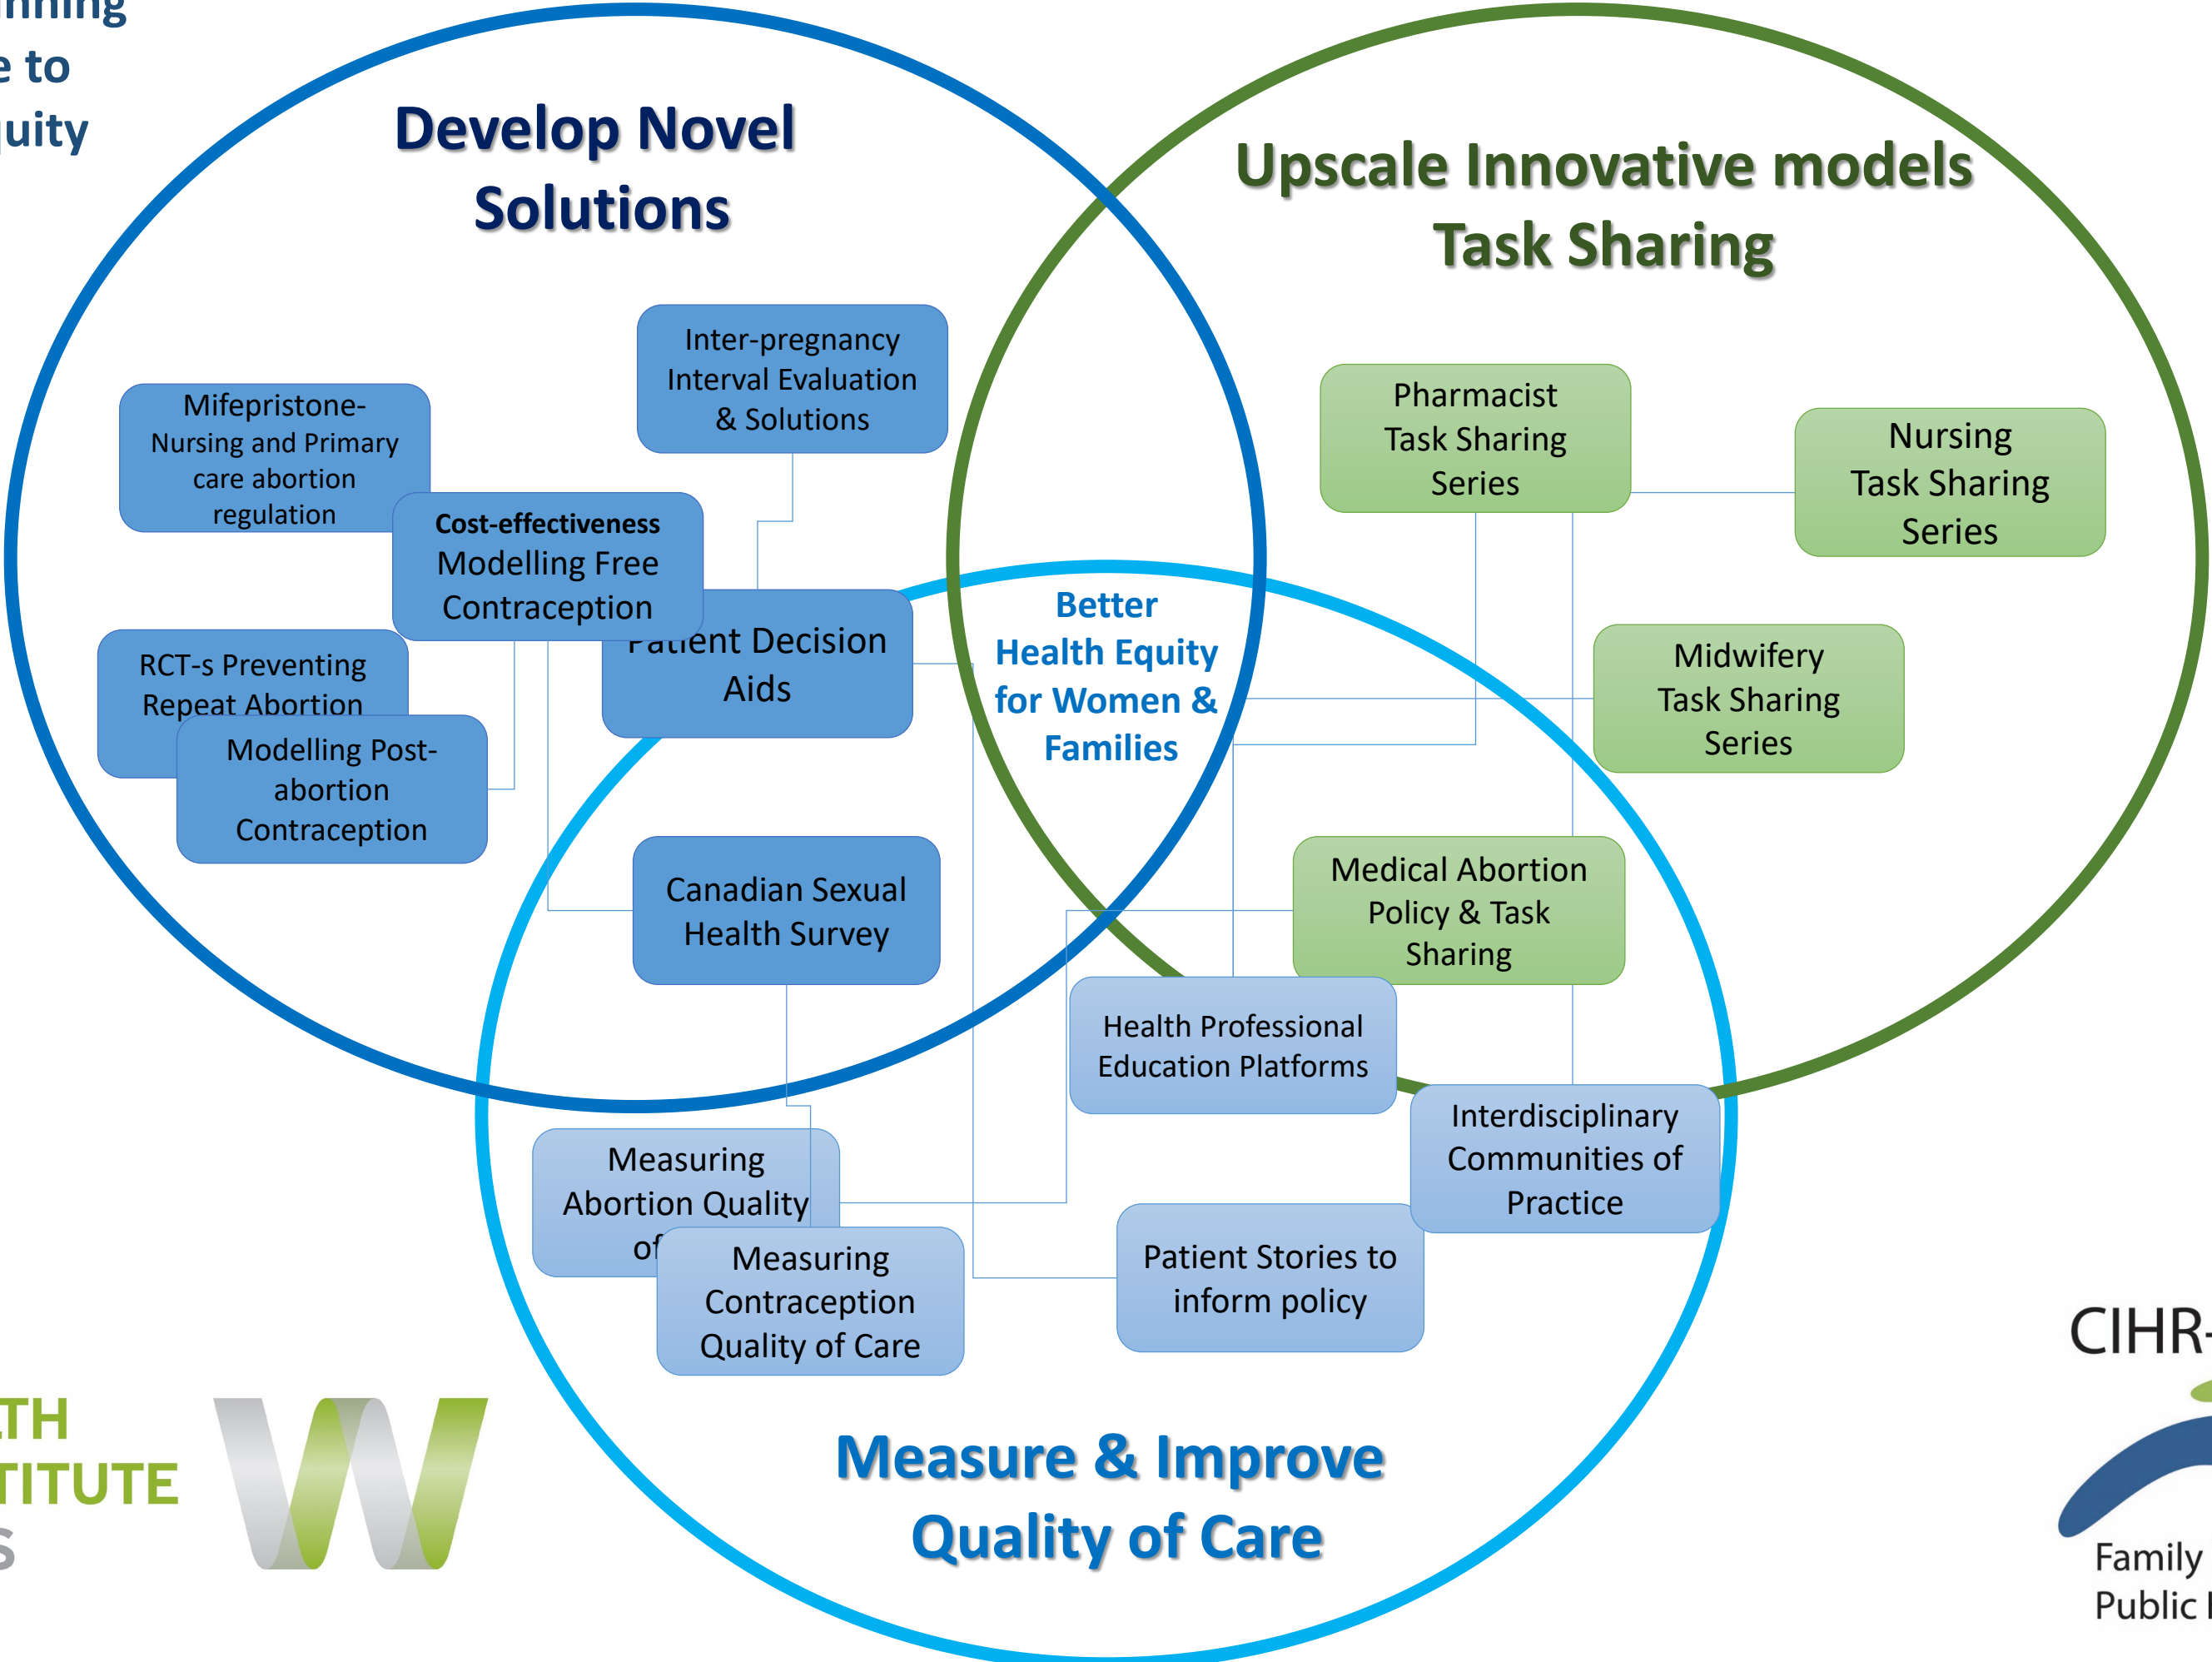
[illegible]nning
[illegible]e to
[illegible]uity

Develop Novel Solutions

Upscale Innovative models Task Sharing

Inter-pregnancy Interval Evaluation & Solutions

Mifepristone- Nursing and Primary care abortion regulation

Cost-effectiveness Modelling Free Contraception

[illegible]atient Decision Aids

RCT-s Preventing Repeat Abortion

Modelling Post-abortion Contraception

Pharmacist Task Sharing Series

Nursing Task Sharing Series

Better Health Equity for Women & Families

Midwifery Task Sharing Series

Canadian Sexual Health Survey

Medical Abortion Policy & Task Sharing

Health Professional Education Platforms

Interdisciplinary Communities of Practice

Measuring Abortion Quality of

Measuring Contraception Quality of Care

Patient Stories to inform policy

Measure & Improve Quality of Care

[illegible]TH
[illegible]TITUTE
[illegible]S

CIHR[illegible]

Family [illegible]
Public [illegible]